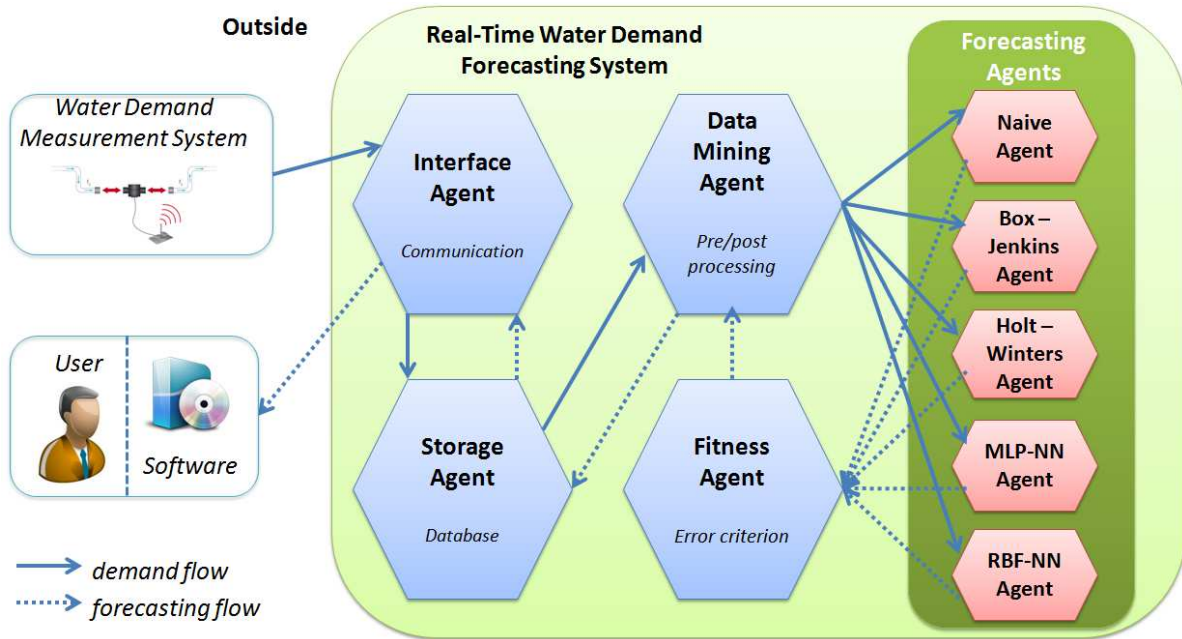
Outside

Water Demand Measurement System

User

Software

demand flow

forecasting flow

Real-Time Water Demand Forecasting System

Interface Agent

Communication

Storage Agent

Database

Data Mining Agent

Pre/post processing

Fitness Agent

Error criterion

Forecasting Agents

Naive Agent

Box – Jenkins Agent

Holt – Winters Agent

MLP-NN Agent

RBF-NN Agent